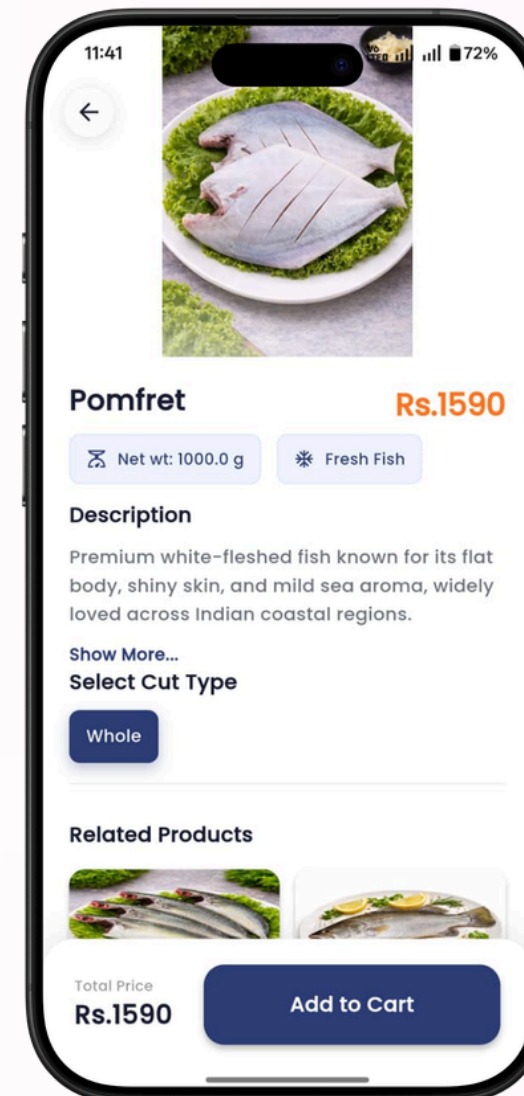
11:41

72%

Pomfret

Rs.1590

Net wt: 1000.0 g

Fresh Fish

Description

Premium white-fleshed fish known for its flat body, shiny skin, and mild sea aroma, widely loved across Indian coastal regions.

Show More...

Select Cut Type

Whole

Related Products

Total Price

Rs.1590

Add to Cart